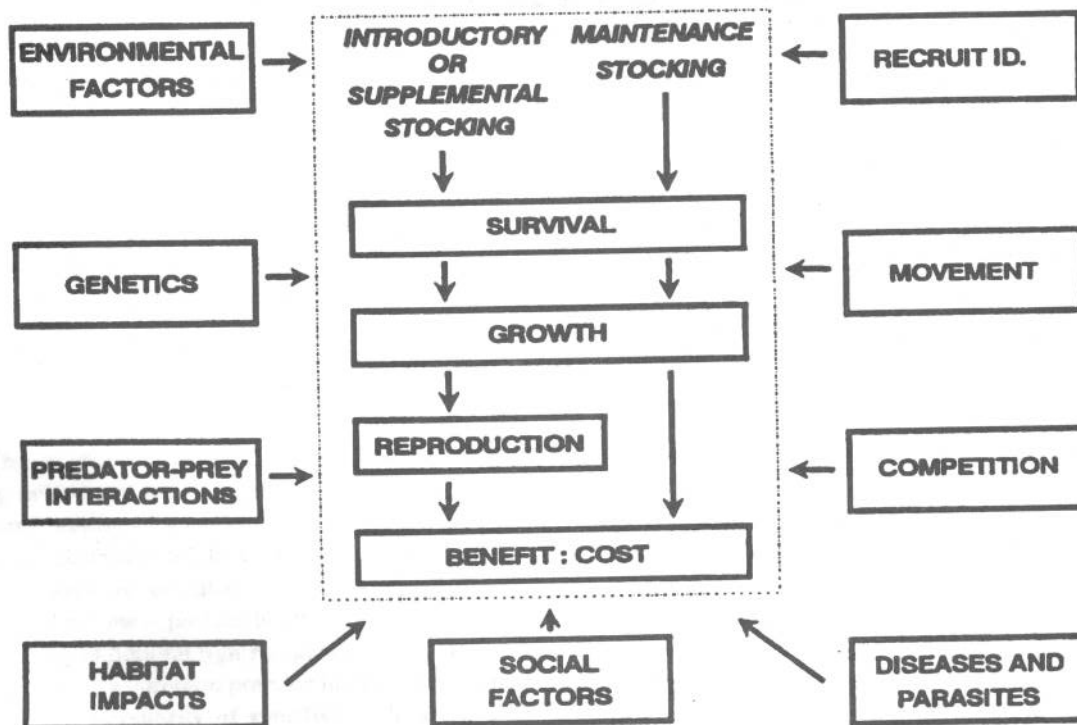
ENVIRONMENTAL FACTORS

INTRODUCTORY OR SUPPLEMENTAL STOCKING

MAINTENANCE STOCKING

RECRUIT ID.

SURVIVAL

GENETICS

MOVEMENT

GROWTH

REPRODUCTION

PREDATOR-PREY INTERACTIONS

COMPETITION

BENEFIT : COST

HABITAT IMPACTS

SOCIAL FACTORS

DISEASES AND PARASITES